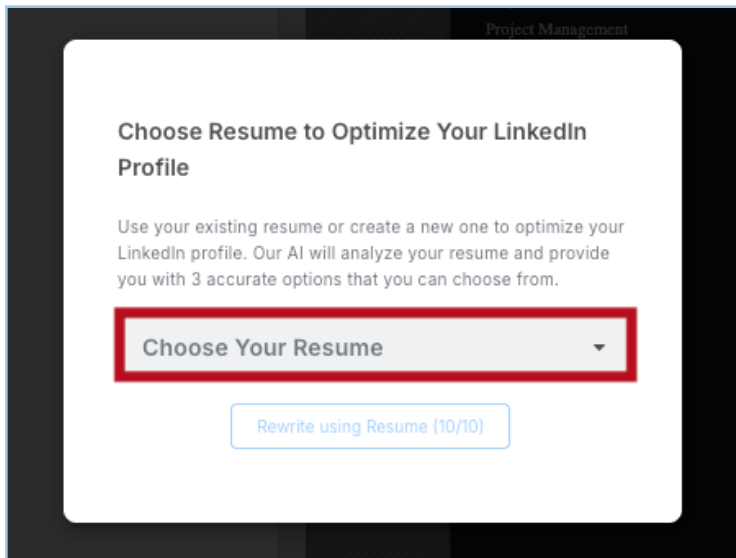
Project Management

Choose Resume to Optimize Your LinkedIn Profile

Use your existing resume or create a new one to optimize your LinkedIn profile. Our AI will analyze your resume and provide you with 3 accurate options that you can choose from.

Choose Your Resume

Rewrite using Resume (10/10)